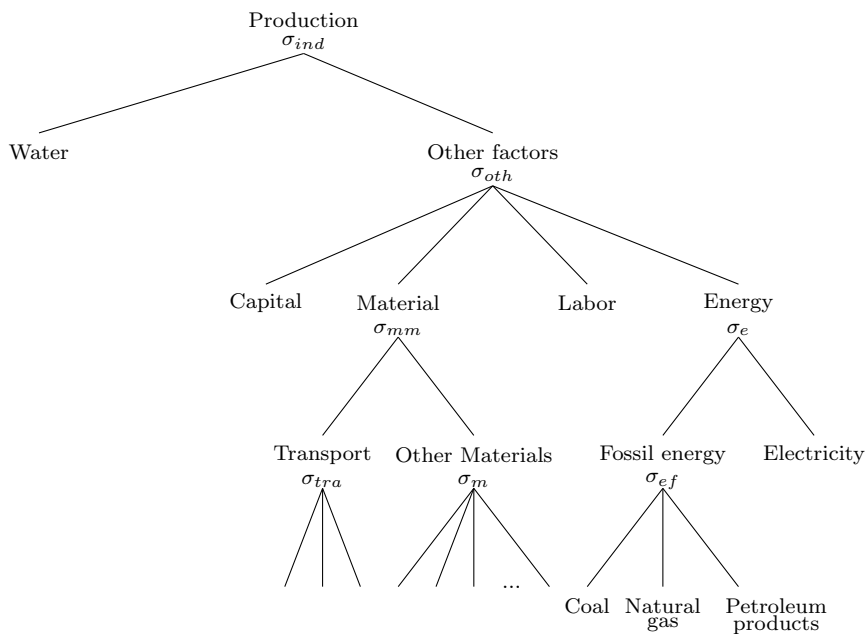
Production
$\sigma_{ind}$

Water

Other factors
$\sigma_{oth}$

Capital

Material
$\sigma_{mm}$

Labor

Energy
$\sigma_e$

Transport
$\sigma_{tra}$

Other Materials
$\sigma_m$

...

Fossil energy
$\sigma_{ef}$

Electricity

Coal

Natural gas

Petroleum products